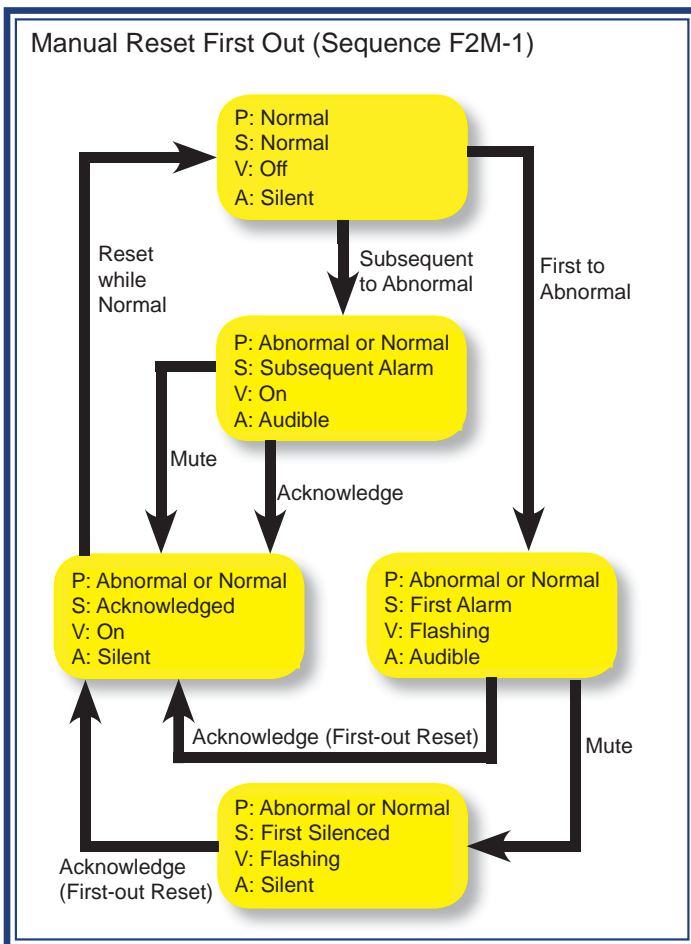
Manual Reset First Out (Sequence F2M-1)

P: Normal
S: Normal
V: Off
A: Silent

Reset while Normal

Subsequent to Abnormal

First to Abnormal

P: Abnormal or Normal
S: Subsequent Alarm
V: On
A: Audible

Mute

Acknowledge

P: Abnormal or Normal
S: Acknowledged
V: On
A: Silent

P: Abnormal or Normal
S: First Alarm
V: Flashing
A: Audible

Acknowledge (First-out Reset)

Mute

P: Abnormal or Normal
S: First Silenced
V: Flashing
A: Silent

Acknowledge (First-out Reset)